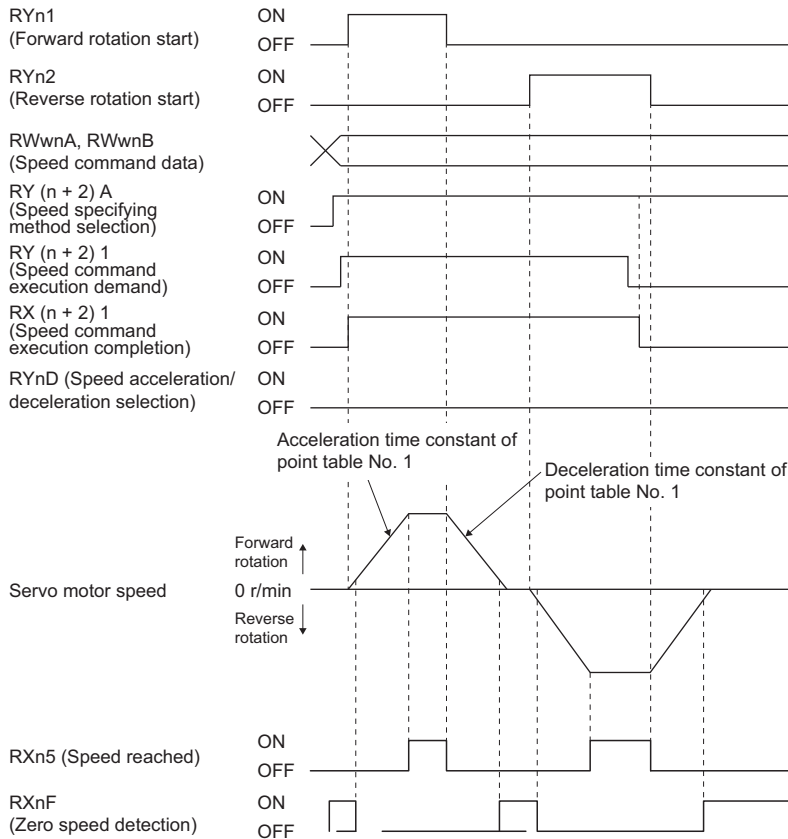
RYn1
(Forward rotation start)
ON
OFF

RYn2
(Reverse rotation start)
ON
OFF

RWwnA, RWwnB
(Speed command data)

RY (n + 2) A
(Speed specifying method selection)
ON
OFF

RY (n + 2) 1
(Speed command execution demand)
ON
OFF

RX (n + 2) 1
(Speed command execution completion)
ON
OFF

RYnD (Speed acceleration/deceleration selection)
ON
OFF

Acceleration time constant of point table No. 1

Deceleration time constant of point table No. 1

Forward rotation

Servo motor speed
0 r/min

Reverse rotation

RXn5 (Speed reached)
ON
OFF

RXnF
(Zero speed detection)
ON
OFF